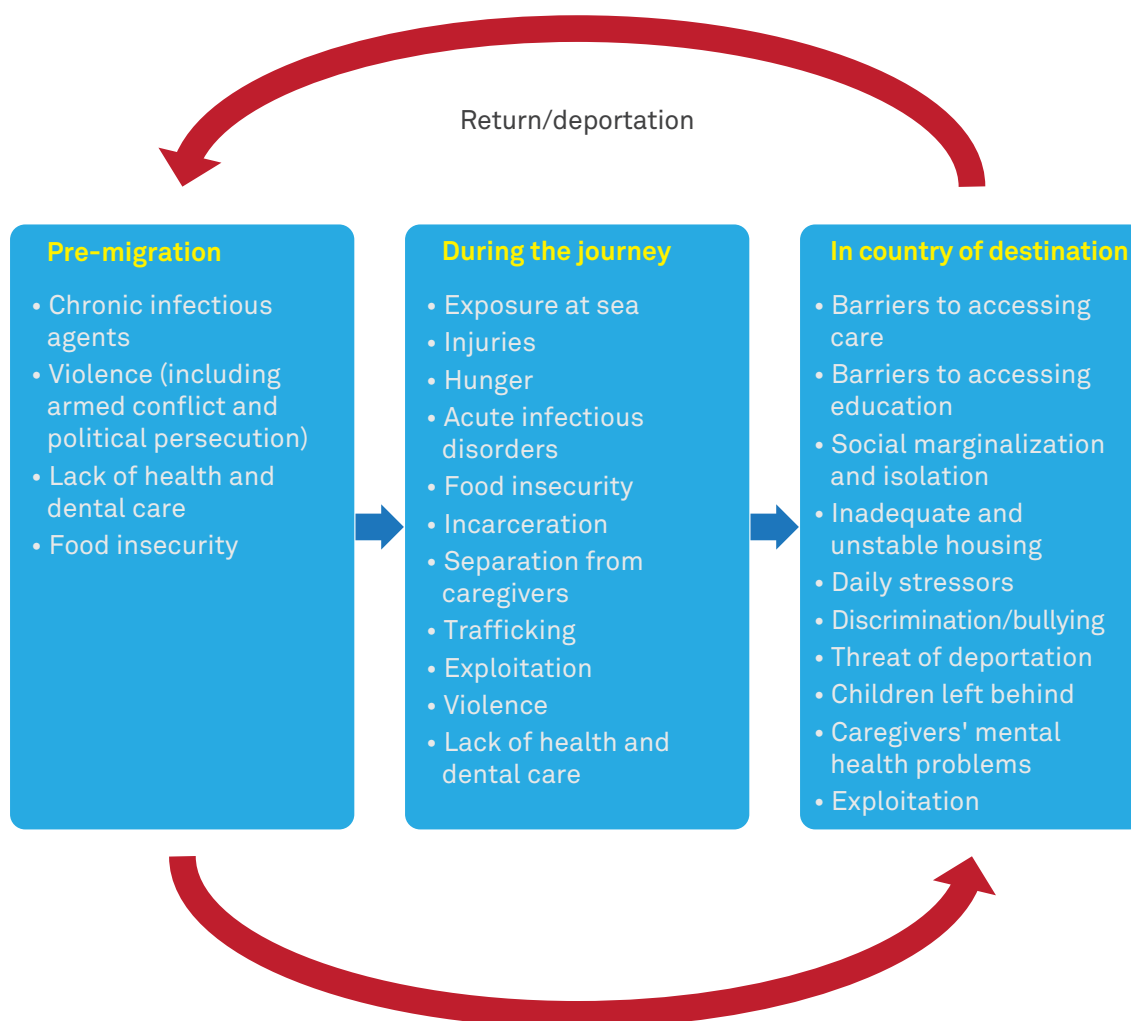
Return/deportation

Pre-migration

- Chronic infectious agents
- Violence (including armed conflict and political persecution)
- Lack of health and dental care
- Food insecurity

During the journey

- Exposure at sea
- Injuries
- Hunger
- Acute infectious disorders
- Food insecurity
- Incarceration
- Separation from caregivers
- Trafficking
- Exploitation
- Violence
- Lack of health and dental care

In country of destination

- Barriers to accessing care
- Barriers to accessing education
- Social marginalization and isolation
- Inadequate and unstable housing
- Daily stressors
- Discrimination/bullying
- Threat of deportation
- Children left behind
- Caregivers' mental health problems
- Exploitation